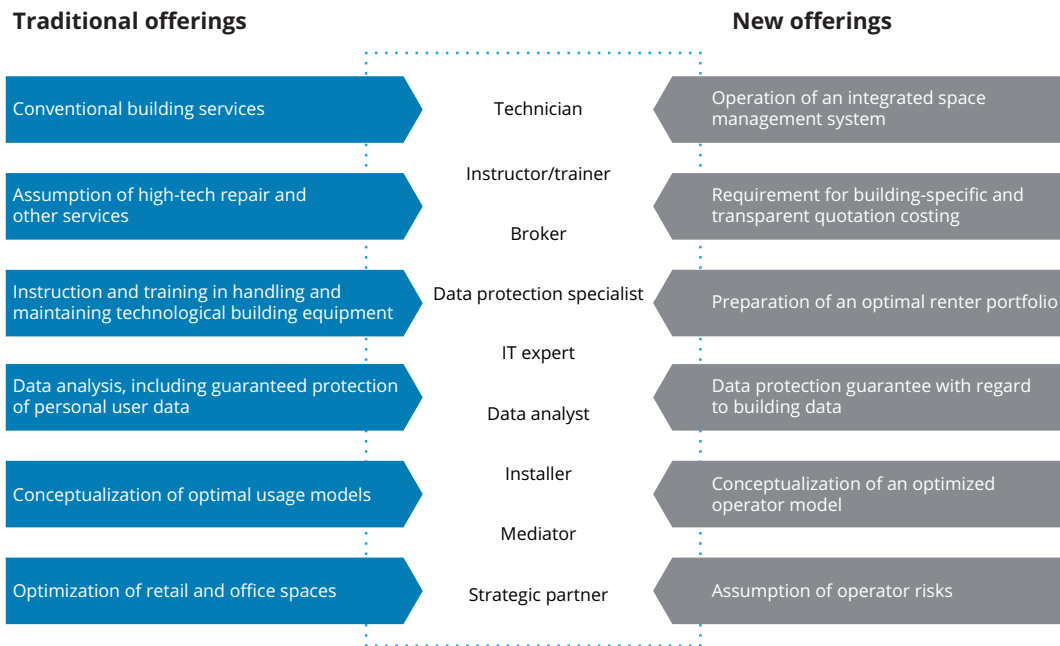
Traditional offerings

New offerings

Conventional building services

Technician

Operation of an integrated space management system

Instructor/trainer

Assumption of high-tech repair and other services

Requirement for building-specific and transparent quotation costing

Broker

Instruction and training in handling and maintaining technological building equipment

Data protection specialist

Preparation of an optimal renter portfolio

IT expert

Data analysis, including guaranteed protection of personal user data

Data protection guarantee with regard to building data

Data analyst

Installer

Conceptualization of optimal usage models

Conceptualization of an optimized operator model

Mediator

Optimization of retail and office spaces

Strategic partner

Assumption of operator risks